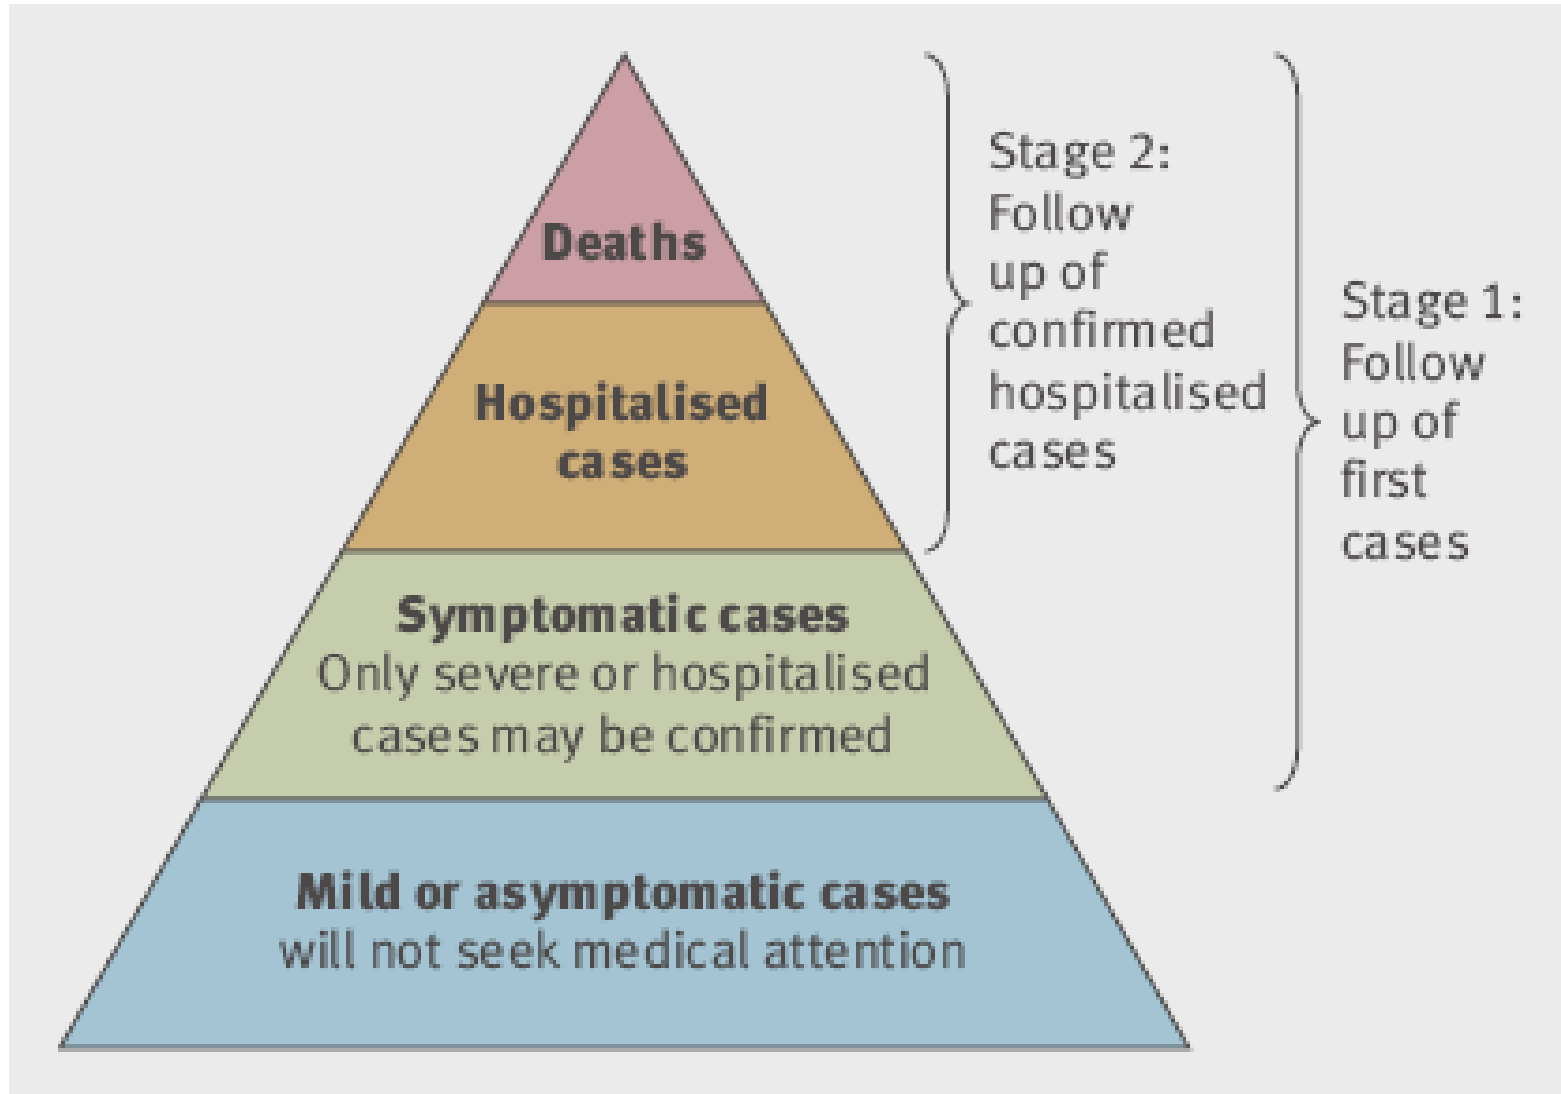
Deaths

Hospitalised cases

Symptomatic cases
Only severe or hospitalised cases may be confirmed

Mild or asymptomatic cases
will not seek medical attention

Stage 2: Follow up of confirmed hospitalised cases

Stage 1: Follow up of first cases